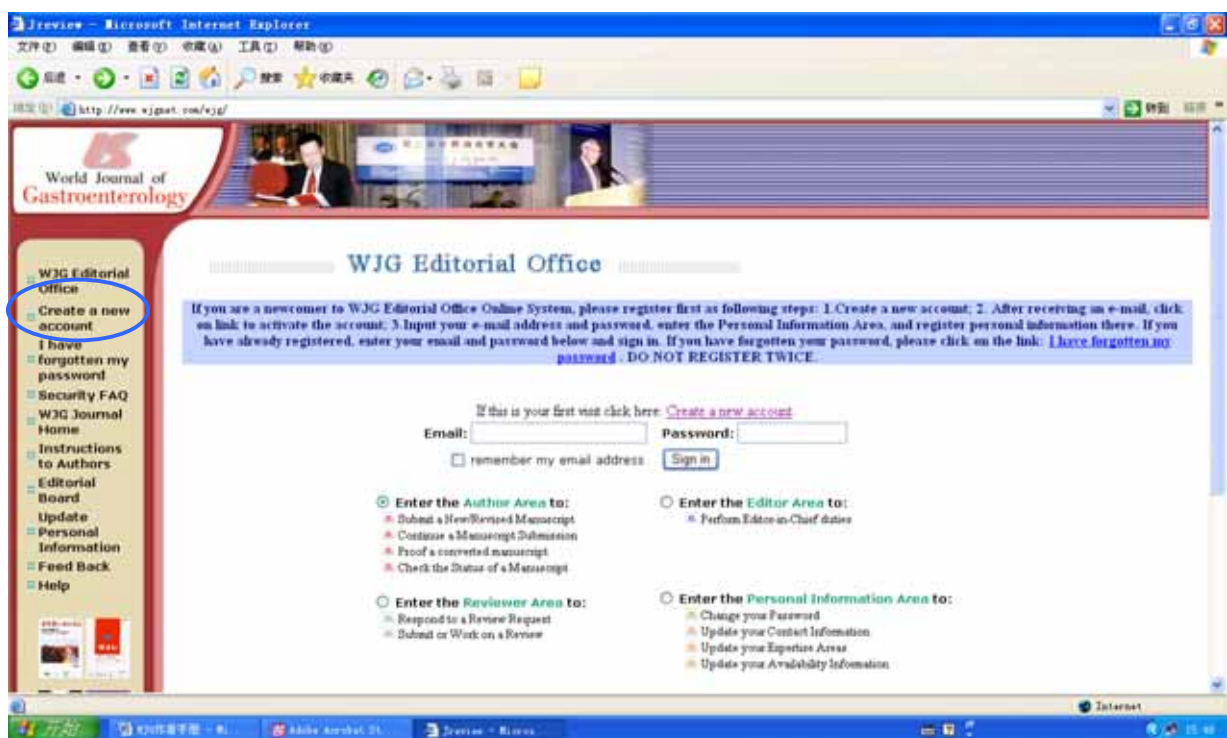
Jreview - Microsoft Internet Explorer
文件(F) 编辑(E) 查看(V) 收藏(A) 工具(T) 帮助(H)
后退 搜索 收藏夹
地址(D) http://www.wjgnet.com/wjg/
转到 链接

World Journal of Gastroenterology

WJG Editorial Office
Create a new account
I have forgotten my password
Security FAQ
WJG Journal Home
Instructions to Authors
Editorial Board
Update Personal Information
Feed Back
Help

WJG Editorial Office

If you are a newcomer to WJG Editorial Office Online System, please register first as following steps: 1.Create a new account; 2. After receiving an e-mail, click on link to activate the account; 3.Input your e-mail address and password, enter the Personal Information Area, and register personal information there. If you have already registered, enter your email and password below and sign in. If you have forgotten your password, please click on the link: I have forgotten my password . DO NOT REGISTER TWICE.

If this is your first visit click here: Create a new account
Email: Password:
remember my email address Sign in

Enter the Author Area to:
Submit a New/Revised Manuscript
Continue a Manuscript Submission
Proof a converted manuscript
Check the Status of a Manuscript

Enter the Editor Area to:
Perform Editor-in-Chief duties

Enter the Reviewer Area to:
Respond to a Review Request
Submit or Work on a Review

Enter the Personal Information Area to:
Change your Password
Update your Contact Information
Update your Expertise Areas
Update your Availability Information

Internet
开始 Adobe Acrobat St... Jreview - Micros...